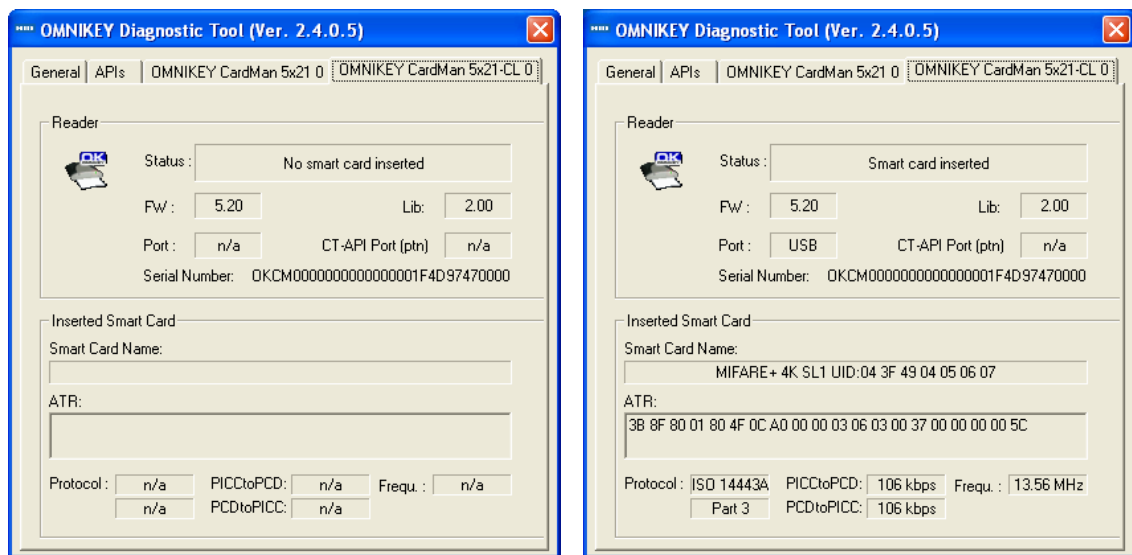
OMNIKEY Diagnostic Tool (Ver. 2.4.0.5)

General | APIs | OMNIKEY CardMan 5x21 0 | OMNIKEY CardMan 5x21-CL 0

Reader

OK

Status : No smart card inserted

FW : 5.20 Lib: 2.00

Port : n/a CT-API Port (ptn) n/a

Serial Number: OKCM0000000000000001F4D97470000

Inserted Smart Card

Smart Card Name:

ATR:

Protocol : n/a PICCtoPCD: n/a Frequ. : n/a

n/a PCDtoPICC: n/a

OMNIKEY Diagnostic Tool (Ver. 2.4.0.5)

General | APIs | OMNIKEY CardMan 5x21 0 | OMNIKEY CardMan 5x21-CL 0

Reader

OK

Status : Smart card inserted

FW : 5.20 Lib: 2.00

Port : USB CT-API Port (ptn) n/a

Serial Number: OKCM0000000000000001F4D97470000

Inserted Smart Card

Smart Card Name:

MIFARE+ 4K SL1 UID:04 3F 49 04 05 06 07

ATR:

3B 8F 80 01 80 4F 0C A0 00 00 03 06 03 00 37 00 00 00 00 5C

Protocol : ISO 14443A PICCtoPCD: 106 kbps Frequ. : 13.56 MHz

Part 3 PCDtoPICC: 106 kbps